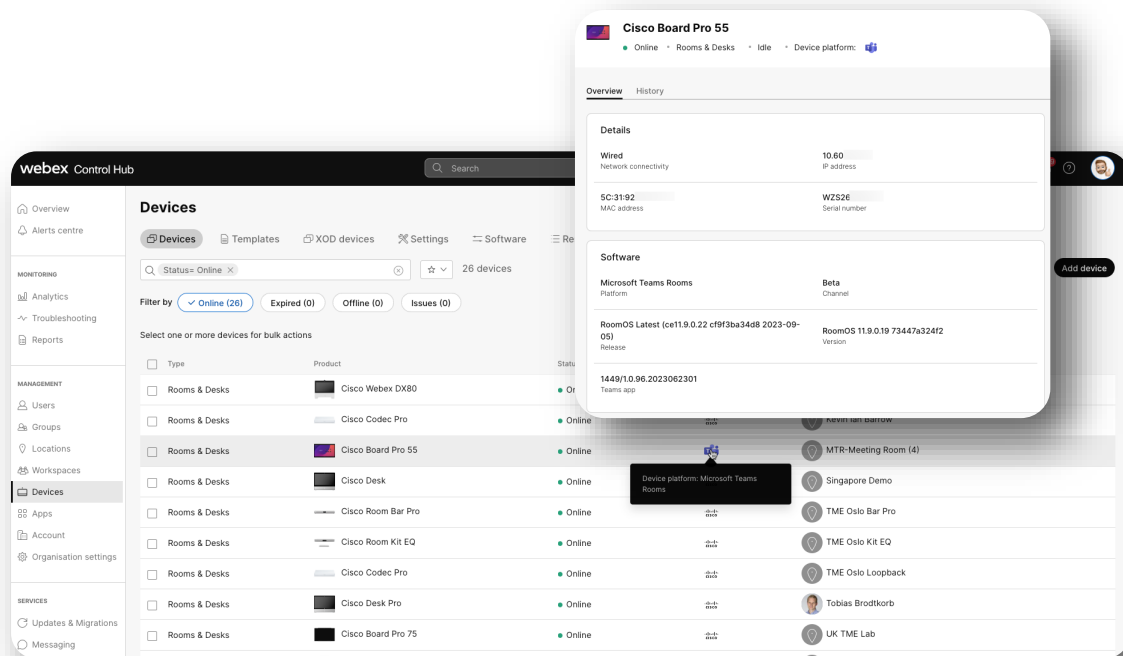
Cisco Board Pro 55
• Online • Rooms & Desks • Idle • Device platform:

Overview History

Details

Wired
Network connectivity

10.60
IP address

5C:31:92
MAC address

WZS26
Serial number

Software

Microsoft Teams Rooms
Platform

Beta
Channel

RoomOS Latest (ce11.9.0.22 cf9f3ba34d8 2023-09-05)
Release

RoomOS 11.9.0.19 73447a324f2
Version

1449/1.0.96.2023062301
Teams app

webex Control Hub

Search

Overview
Alerts centre

MONITORING
Analytics
Troubleshooting
Reports

MANAGEMENT
Users
Groups
Locations
Workspaces
Devices
Apps
Account
Organisation settings

SERVICES
Updates & Migrations
Messaging

Devices

Devices Templates XOD devices Settings Software Re

Status= Online × 26 devices

Add device

Filter by Online (26) Expired (0) Offline (0) Issues (0)

Select one or more devices for bulk actions

| Type | Product | Status | | |
|---|---|---|---|---|
| Rooms & Desks | Cisco Webex DX80 | • On | | |
| Rooms & Desks | Cisco Codec Pro | • Online | | Kevin Ian Barrow |
| Rooms & Desks | Cisco Board Pro 55 | • Online | | MTR-Meeting Room (4) |
| Rooms & Desks | Cisco Desk | • Online | | Singapore Demo |
| Rooms & Desks | Cisco Room Bar Pro | • Online | | TME Oslo Bar Pro |
| Rooms & Desks | Cisco Room Kit EQ | • Online | | TME Oslo Kit EQ |
| Rooms & Desks | Cisco Codec Pro | • Online | | TME Oslo Loopback |
| Rooms & Desks | Cisco Desk Pro | • Online | | Tobias Brodtkorb |
| Rooms & Desks | Cisco Board Pro 75 | • Online | | UK TME Lab |

Device platform: Microsoft Teams Rooms